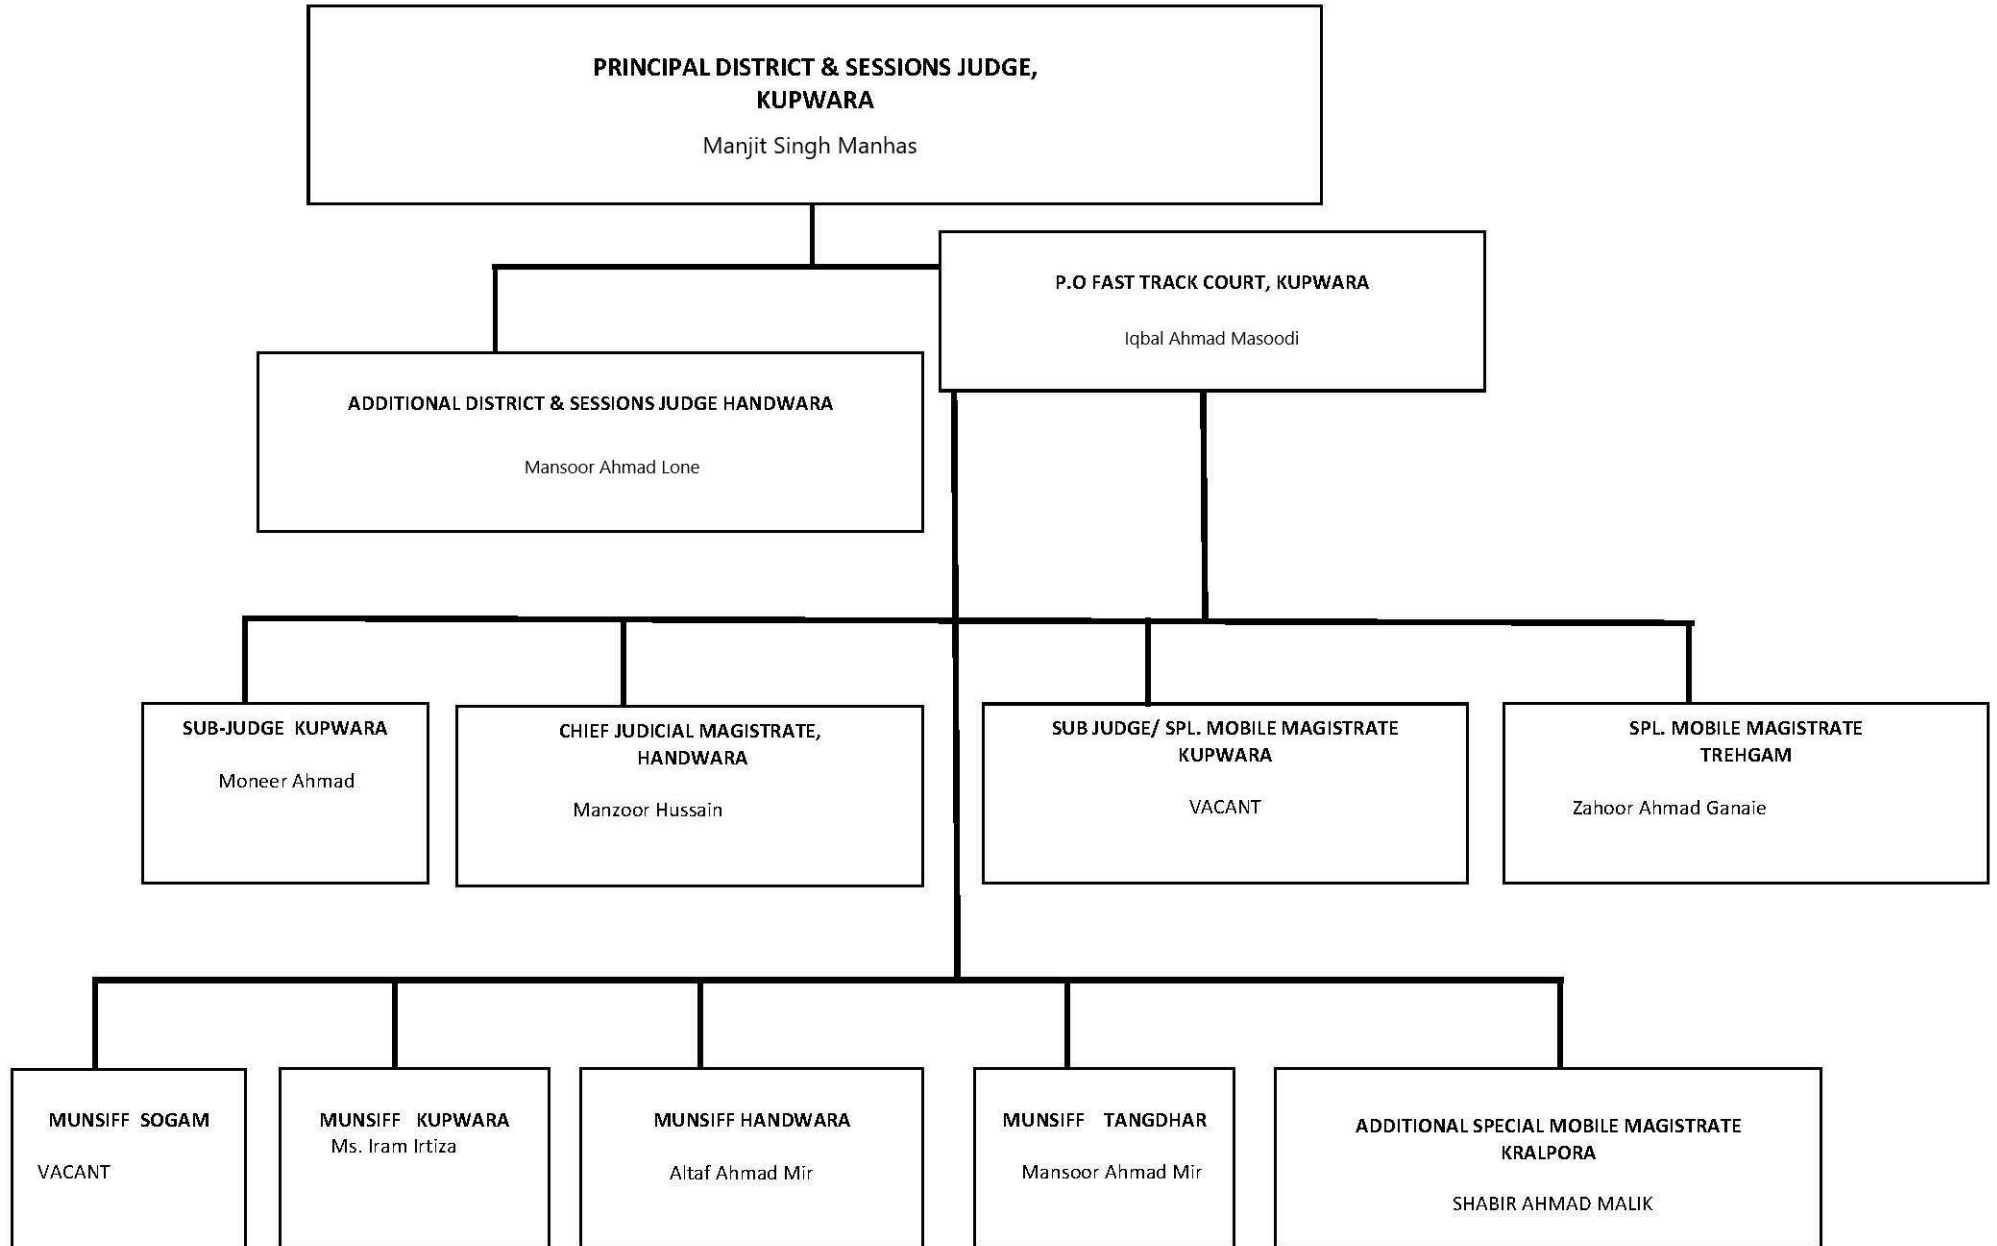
PRINCIPAL DISTRICT & SESSIONS JUDGE, KUPWARA

Manjit Singh Manhas

P.O FAST TRACK COURT, KUPWARA

Iqbal Ahmad Masoodi

ADDITIONAL DISTRICT & SESSIONS JUDGE HANDWARA

Mansoor Ahmad Lone

SUB-JUDGE KUPWARA

Moneer Ahmad

CHIEF JUDICIAL MAGISTRATE, HANDWARA

Manzoor Hussain

SUB JUDGE/ SPL. MOBILE MAGISTRATE KUPWARA

VACANT

SPL. MOBILE MAGISTRATE TREHGAM

Zahoor Ahmad Ganaie

MUNSIFF SOGAM

VACANT

MUNSIFF KUPWARA
Ms. Iram Irtiza

MUNSIFF HANDWARA

Altaf Ahmad Mir

MUNSIFF TANGDHAR

Mansoor Ahmad Mir

ADDITIONAL SPECIAL MOBILE MAGISTRATE KRALPORA

SHABIR AHMAD MALIK